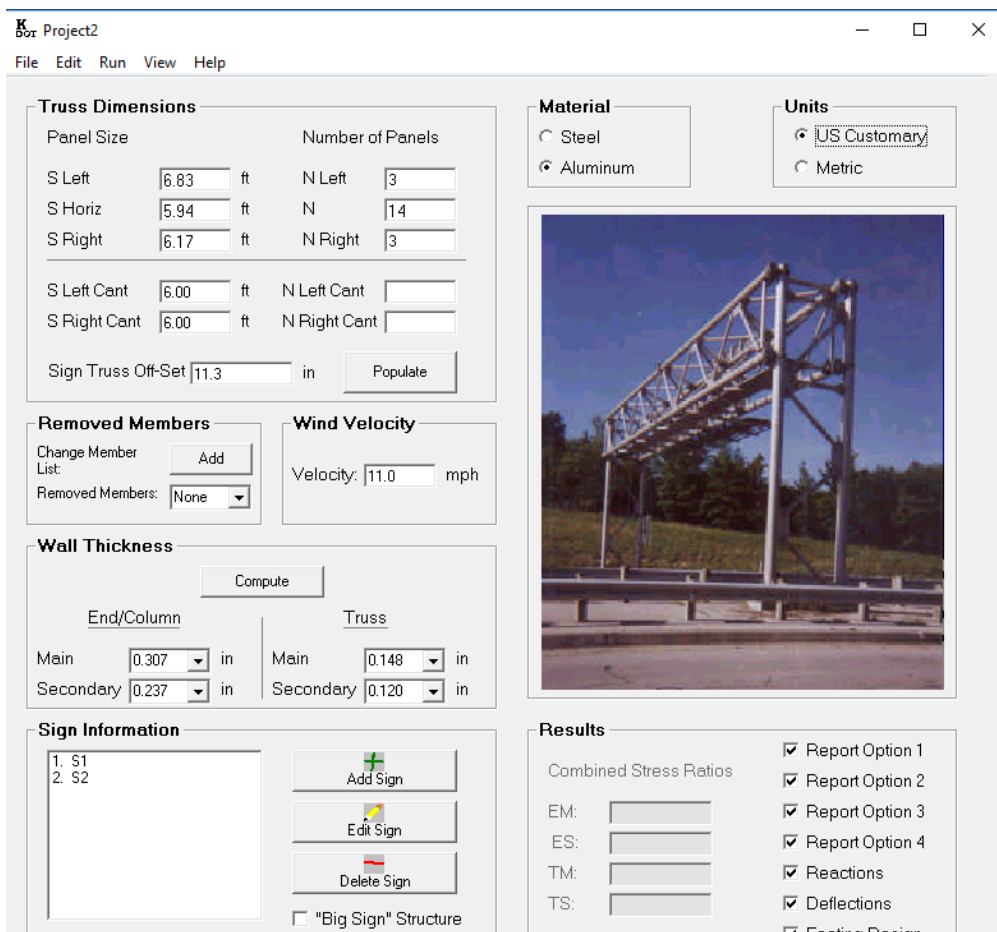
K DOT Project2

File Edit Run View Help

Truss Dimensions

Panel Size

Number of Panels

S Left 6.83 ft

N Left 3

S Horiz 5.94 ft

N 14

S Right 6.17 ft

N Right 3

S Left Cant 6.00 ft

N Left Cant

S Right Cant 6.00 ft

N Right Cant

Sign Truss Off-Set 11.3 in

Populate

Material

Steel

Aluminum

Units

US Customary

Metric

Removed Members

Change Member List:

Add

Removed Members: None

Wind Velocity

Velocity: 11.0 mph

Wall Thickness

Compute

End/Column

Main 0.307 in

Secondary 0.237 in

Truss

Main 0.148 in

Secondary 0.120 in

Sign Information

1. S1
2. S2

Add Sign

Edit Sign

Delete Sign

"Big Sign" Structure

Results

Combined Stress Ratios

EM:

ES:

TM:

TS:

Report Option 1

Report Option 2

Report Option 3

Report Option 4

Reactions

Deflections

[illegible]